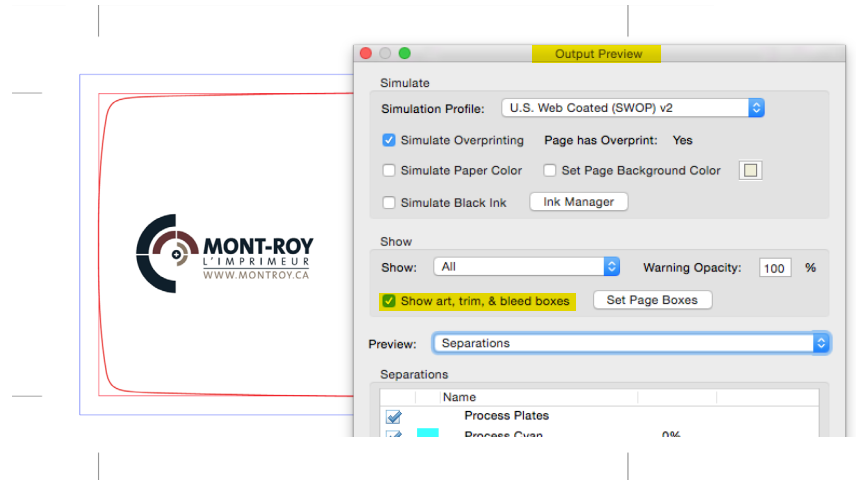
MONT-ROY
L'IMPRIMEUR
WWW.MONTROY.CA

Output Preview

Simulate

Simulation Profile: U.S. Web Coated (SWOP) v2

Simulate Overprinting Page has Overprint: Yes

Simulate Paper Color Set Page Background Color

Simulate Black Ink Ink Manager

Show

Show: All Warning Opacity: 100 %

Show art, trim, & bleed boxes Set Page Boxes

Preview: Separations

Separations

| | | Name | |
|---|---|---|---|
| | | Process Plates | |
| | | Process Cyan | 0% |